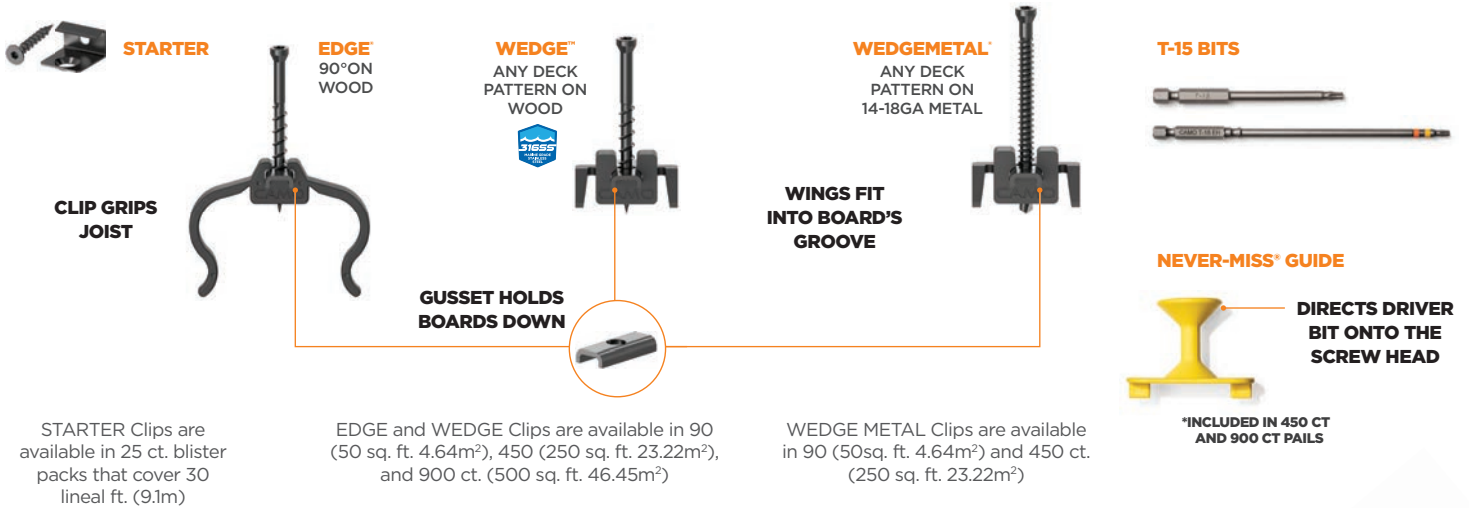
STARTER

EDGE®
90°ON WOOD

WEDGE™
ANY DECK PATTERN ON WOOD

316SS

WEDGEMETAL®
ANY DECK PATTERN ON 14-18GA METAL

T-15 BITS

CLIP GRIPS JOIST

WINGS FIT INTO BOARD'S GROOVE

GUSSET HOLDS BOARDS DOWN

NEVER-MISS® GUIDE

DIRECTS DRIVER BIT ONTO THE SCREW HEAD

*INCLUDED IN 450 CT AND 900 CT PAILS

STARTER Clips are available in 25 ct. blister packs that cover 30 lineal ft. (9.1m)

EDGE and WEDGE Clips are available in 90 (50 sq. ft. 4.64m$^2$), 450 (250 sq. ft. 23.22m$^2$), and 900 ct. (500 sq. ft. 46.45m$^2$)

WEDGE METAL Clips are available in 90 (50sq. ft. 4.64m$^2$) and 450 ct. (250 sq. ft. 23.22m$^2$)